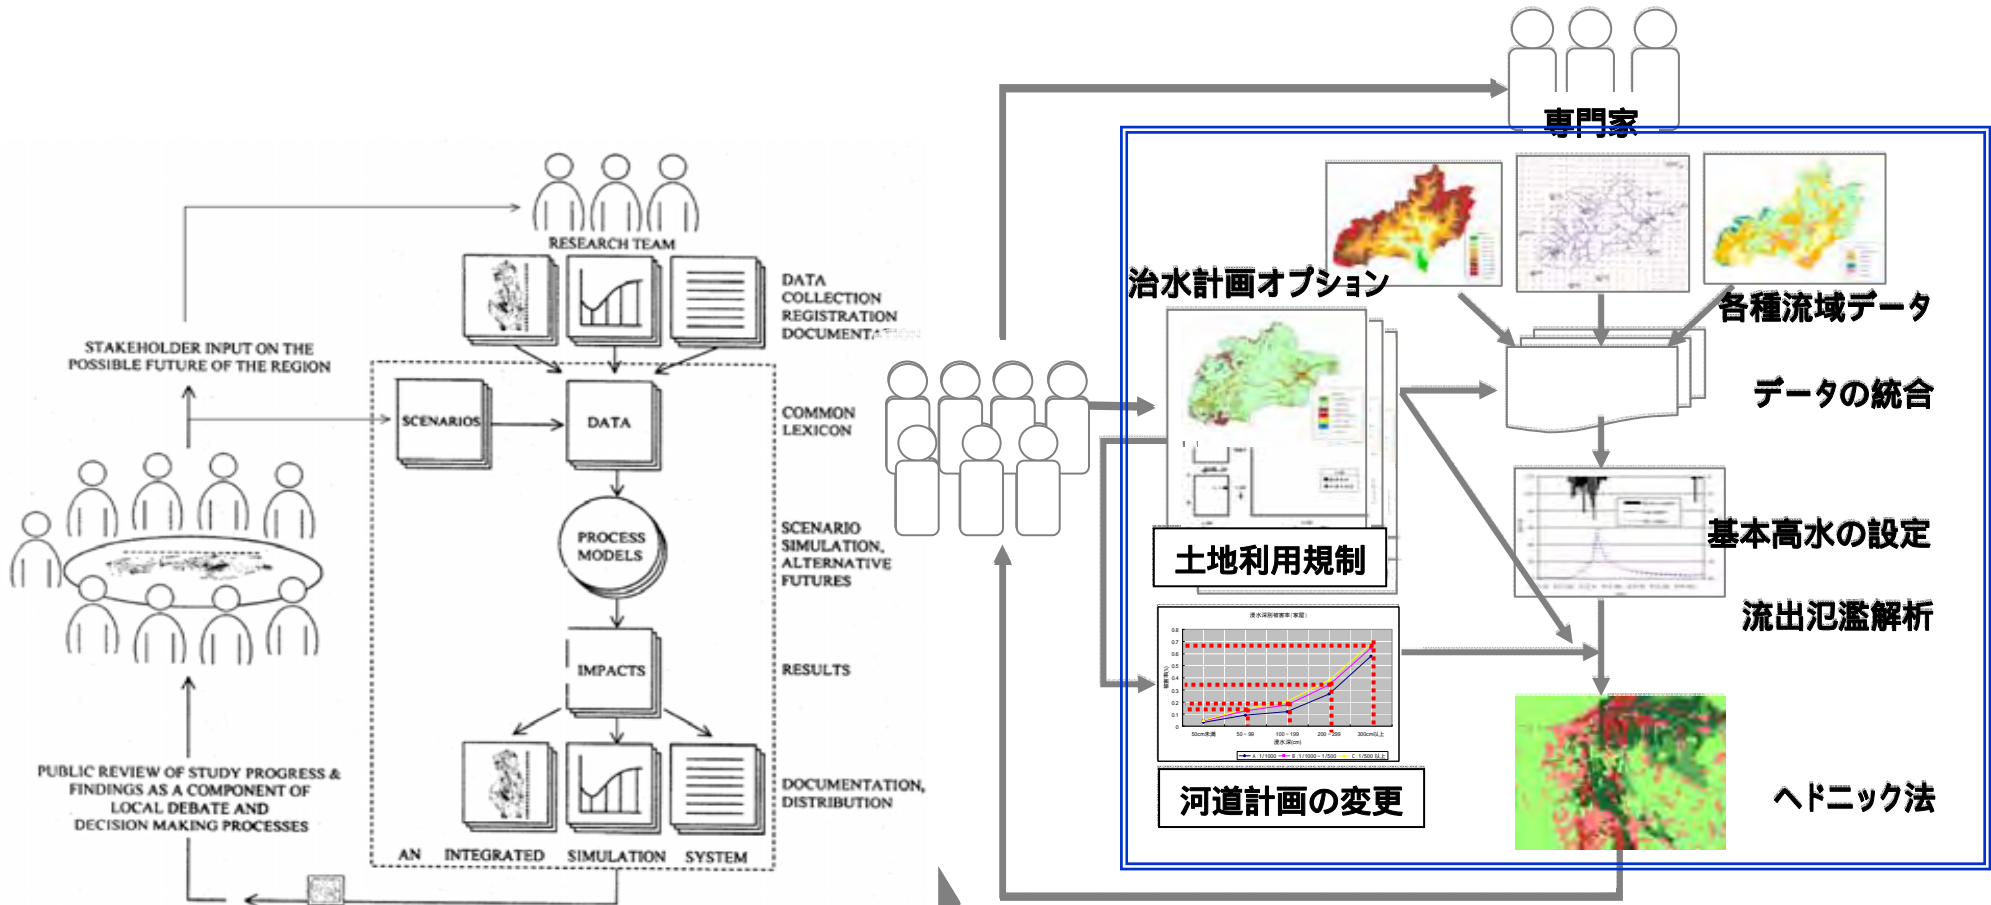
RESEARCH TEAM

DATA COLLECTION REGISTRATION DOCUMENTATION

STAKEHOLDER INPUT ON THE POSSIBLE FUTURE OF THE REGION

SCENARIOS

DATA

COMMON LEXICON

PROCESS MODELS

SCENARIO SIMULATION, ALTERNATIVE FUTURES

IMPACTS

RESULTS

PUBLIC REVIEW OF STUDY PROGRESS & FINDINGS AS A COMPONENT OF LOCAL DEBATE AND DECISION MAKING PROCESSES

DOCUMENTATION, DISTRIBUTION

AN INTEGRATED SIMULATION SYSTEM

専門家

治水計画オプション

各種流域データ

データの統合

土地利用規制

基本高水の設定

流出氾濫解析

河道計画の変更

ヘドニック法